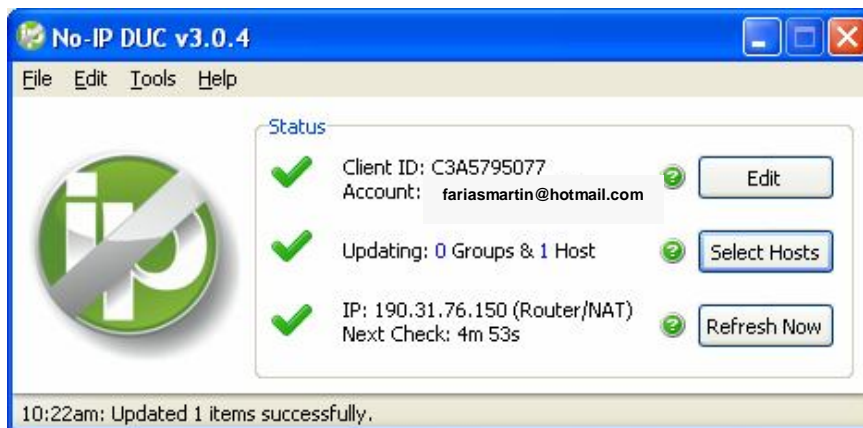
No-IP DUC v3.0.4

File Edit Tools Help

Status

Client ID: C3A5795077
Account: fariasmartin@hotmail.com

Edit

Updating: 0 Groups & 1 Host

Select Hosts

IP: 190.31.76.150 (Router/NAT)
Next Check: 4m 53s

Refresh Now

10:22am: Updated 1 items successfully.